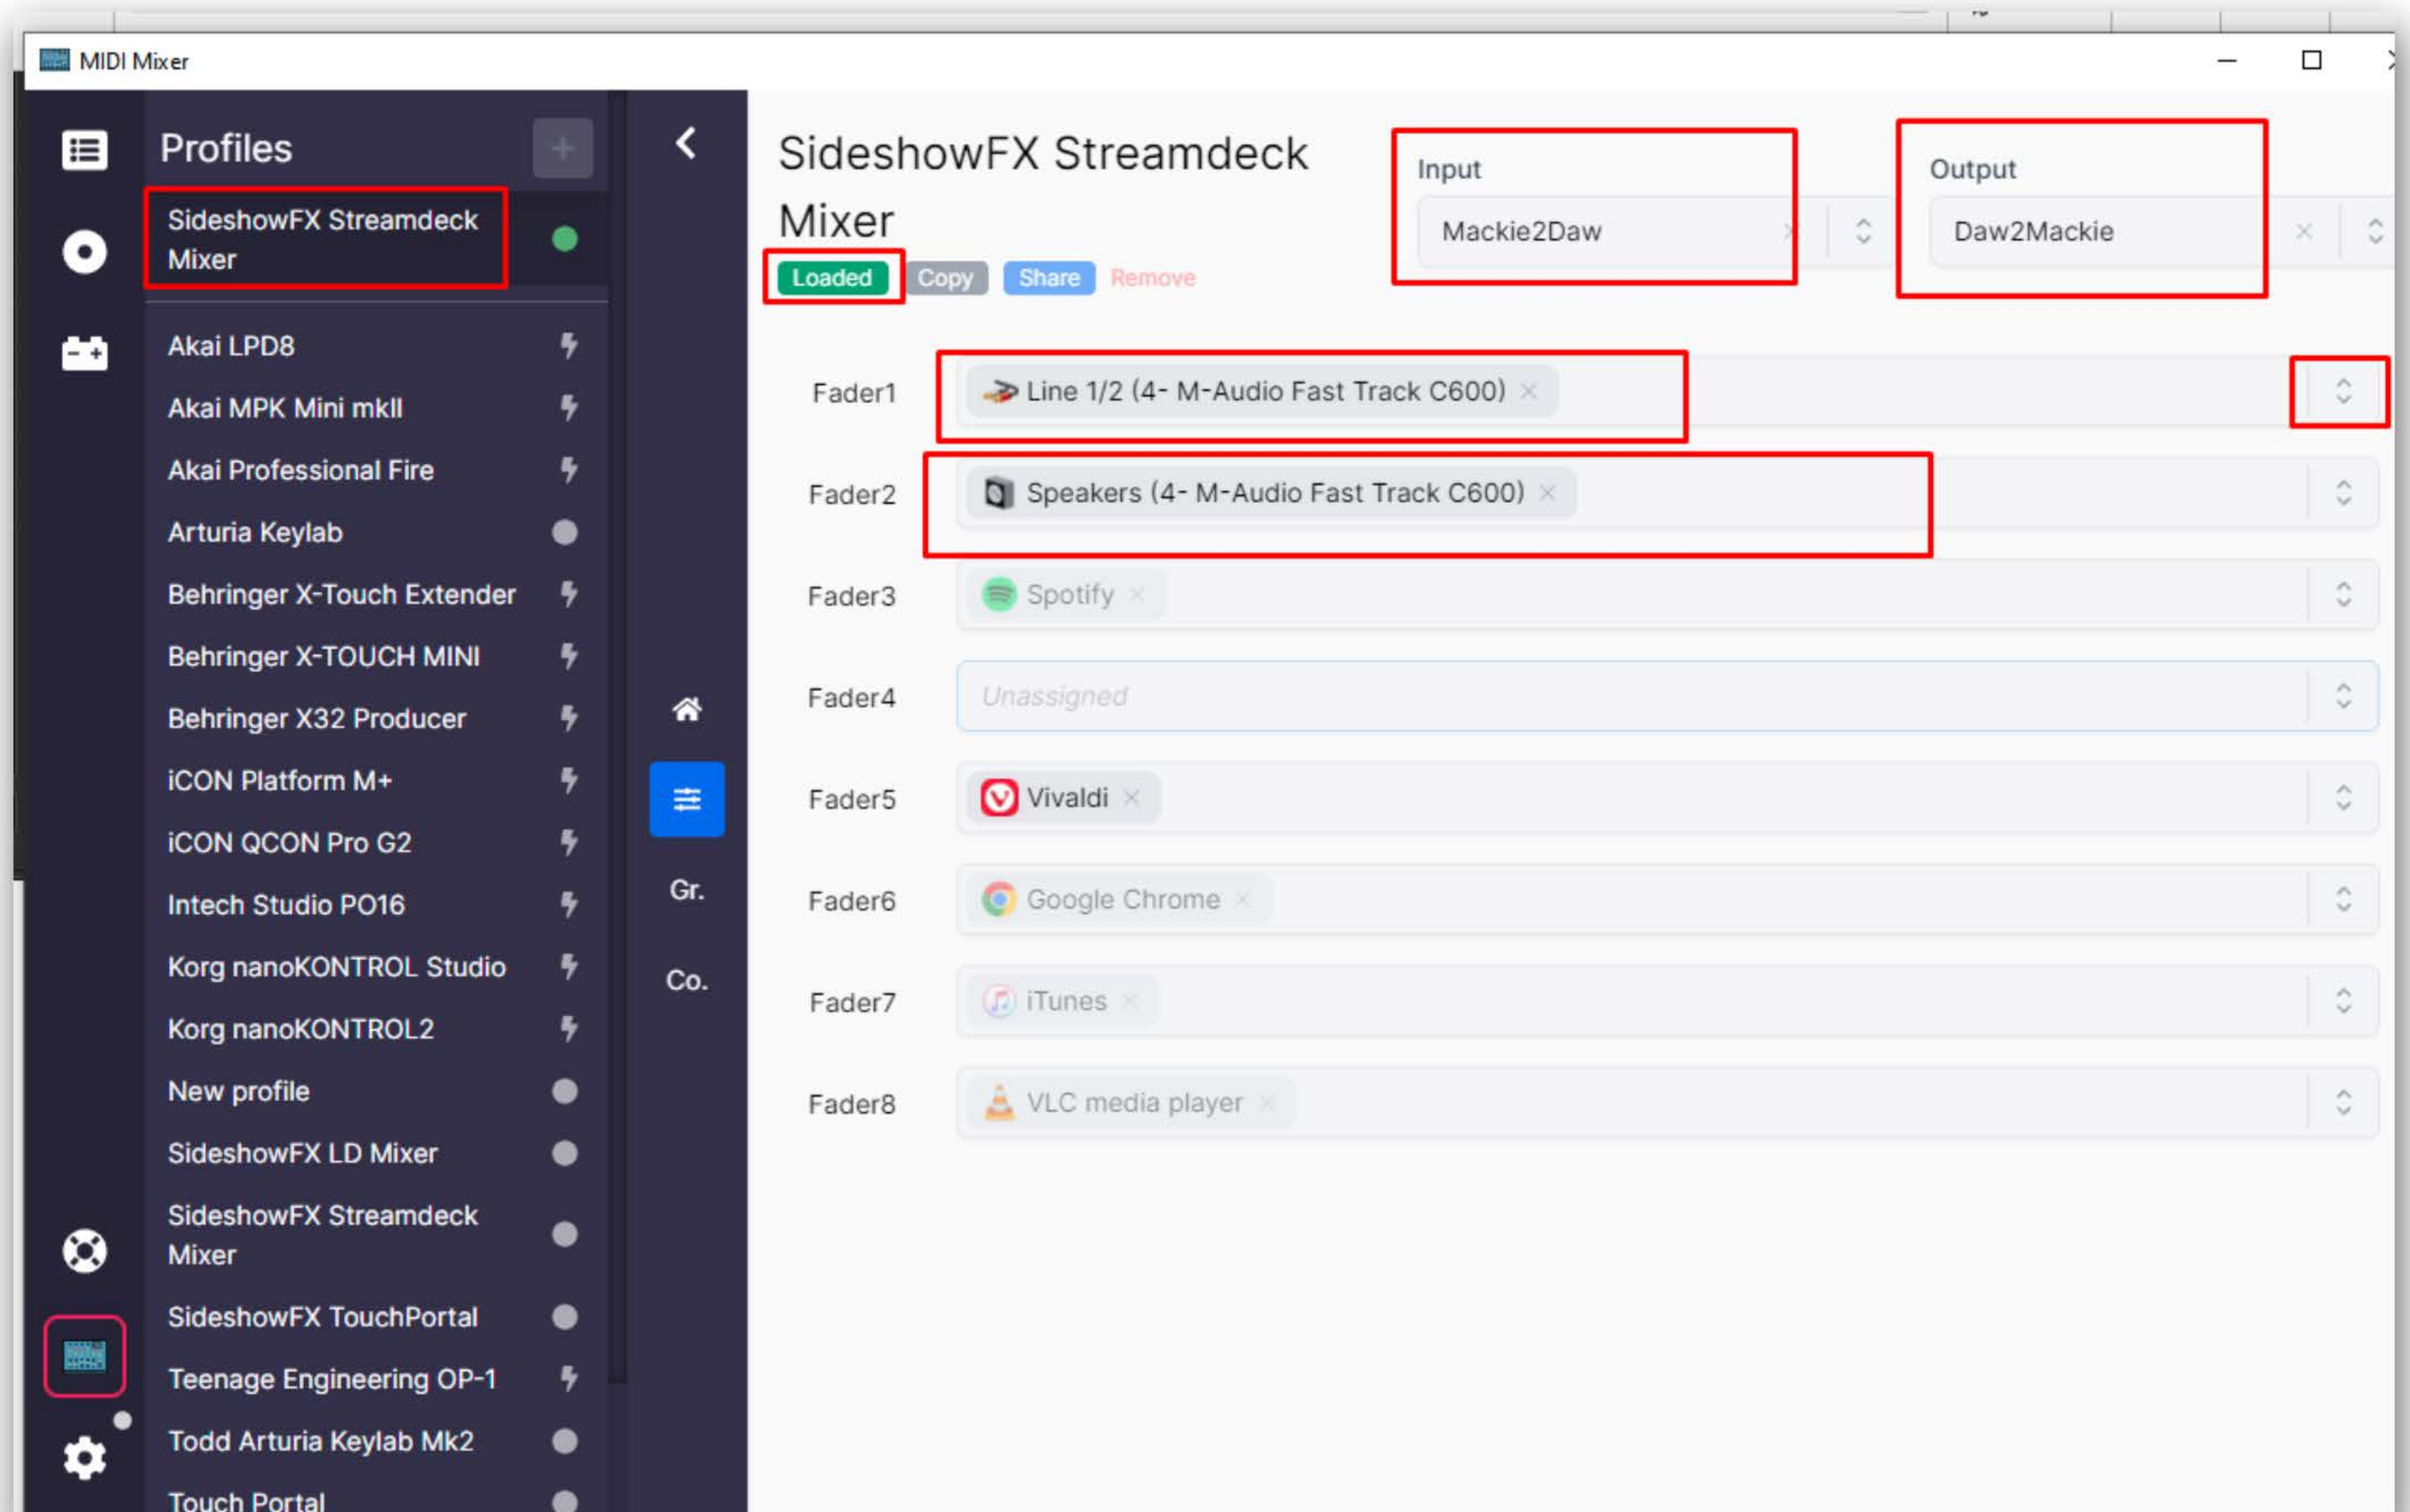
MIDI Mixer

Profiles

SideshowFX Streamdeck Mixer

Akai LPD8
Akai MPK Mini mkII
Akai Professional Fire
Arturia Keylab
Behringer X-Touch Extender
Behringer X-TOUCH MINI
Behringer X32 Producer
iCON Platform M+
iCON QCON Pro G2
Intech Studio PO16
Korg nanoKONTROL Studio
Korg nanoKONTROL2
New profile
SideshowFX LD Mixer
SideshowFX Streamdeck Mixer
SideshowFX TouchPortal
Teenage Engineering OP-1
Todd Arturia Keylab Mk2
Touch Portal

Gr.
Co.

SideshowFX Streamdeck Mixer

Loaded Copy Share Remove

Input
Mackie2Daw

Output
Daw2Mackie

Fader1 Line 1/2 (4- M-Audio Fast Track C600)
Fader2 Speakers (4- M-Audio Fast Track C600)
Fader3 Spotify
Fader4 Unassigned
Fader5 Vivaldi
Fader6 Google Chrome
Fader7 iTunes
Fader8 VLC media player